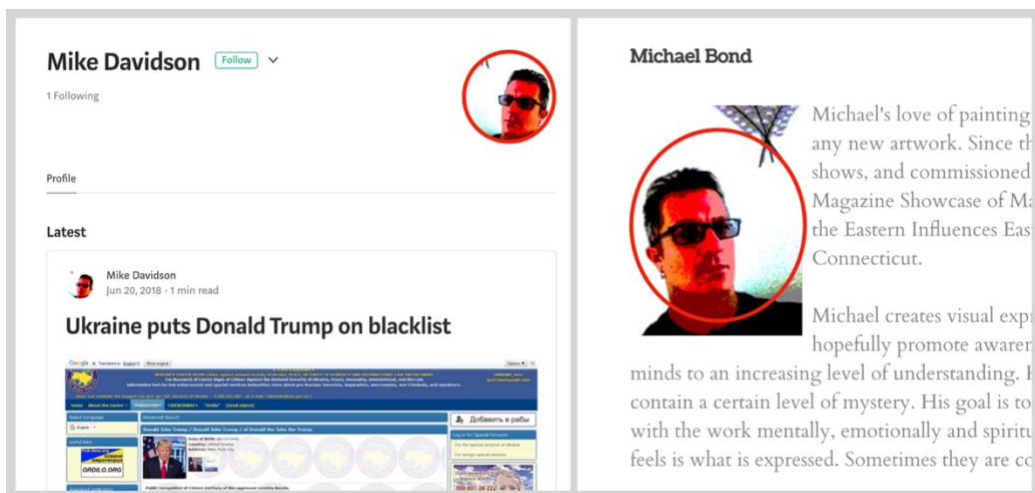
Mike Davidson Follow

1 Following

Profile

Latest

Mike Davidson
Jun 20, 2018 · 1 min read

Ukraine puts Donald Trump on blacklist

Добавить в рабы

Michael Bond

Michael's love of painting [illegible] any new artwork. Since th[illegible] shows, and commissioned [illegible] Magazine Showcase of M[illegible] the Eastern Influences Eas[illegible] Connecticut.

Michael creates visual exp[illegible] hopefully promote awaren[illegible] minds to an increasing level of understanding. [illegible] contain a certain level of mystery. His goal is to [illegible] with the work mentally, emotionally and spiritu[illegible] feels is what is expressed. Sometimes they are c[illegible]